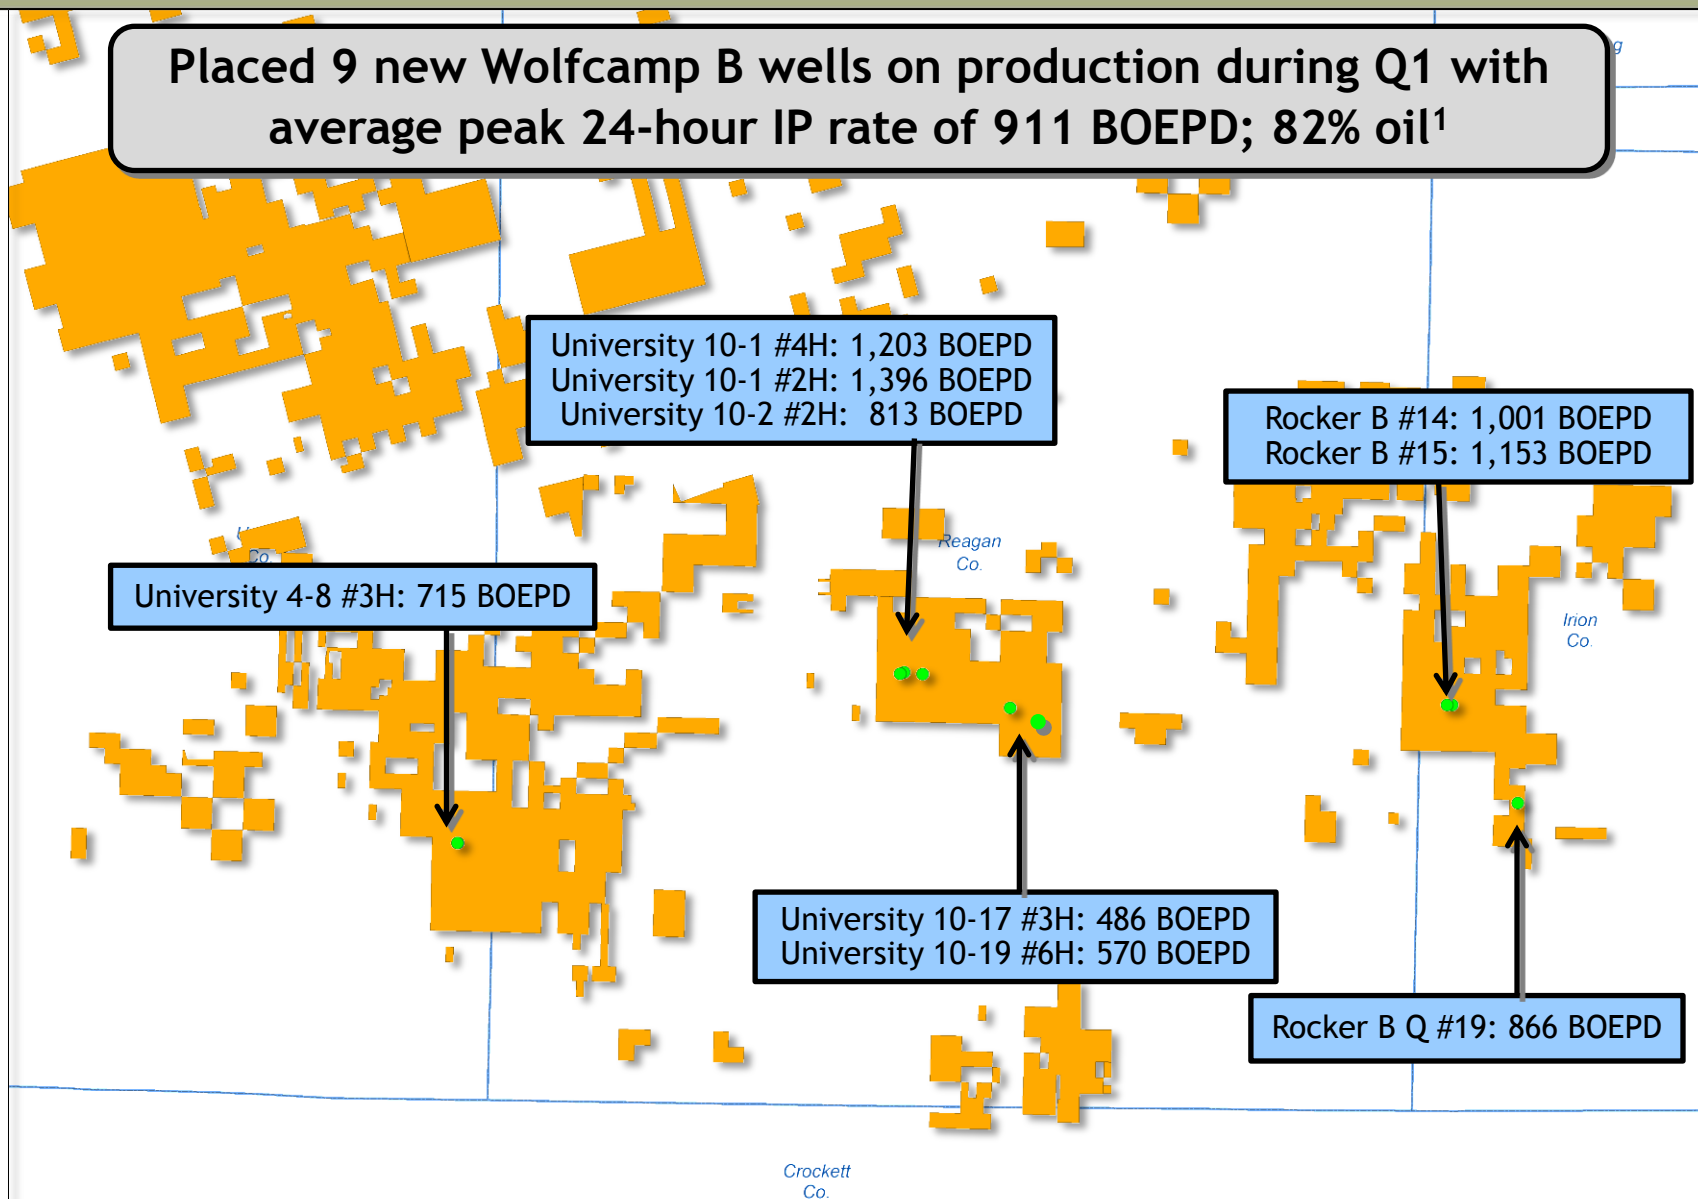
Placed 9 new Wolfcamp B wells on production during Q1 with average peak 24-hour IP rate of 911 BOEPD; 82% oil$^1$

University 10-1 #4H: 1,203 BOEPD
University 10-1 #2H: 1,396 BOEPD
University 10-2 #2H: 813 BOEPD

Rocker B #14: 1,001 BOEPD
Rocker B #15: 1,153 BOEPD

Reagan Co.

Irion Co.

Co.

University 4-8 #3H: 715 BOEPD

University 10-17 #3H: 486 BOEPD
University 10-19 #6H: 570 BOEPD

Rocker B Q #19: 866 BOEPD

Crockett Co.